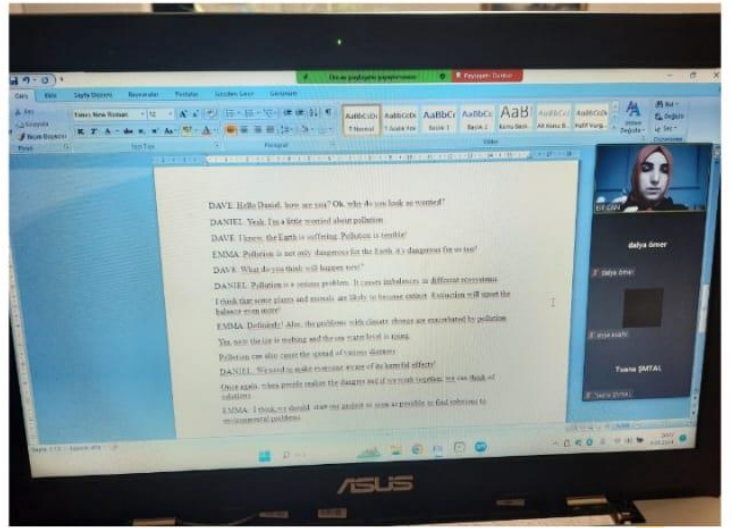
Dosya Ekle Sayfa Düzeni Başvurular Postalar Gözden Geçir Görünüm

Times New Roman 12

AaBbCcDc AaBbCcDc AaBbCc AaBbCc AaB AaBbCcI AaBbCcDc

1 Normal 1 Aralık Yok Başlık 1 Başlık 2 Konu Başlı...

DAVE: Hello Daniel, how are you? Oh, why do you look so worried?

DANIEL: Yeah, I'm a little worried about pollution

DAVE: I know, the Earth is suffering. Pollution is terrible!

EMMA: Pollution is not only dangerous for the Earth, it's dangerous for us too!

DAVE: What do you think will happen next?

DANIEL: Pollution is a serious problem. It causes imbalances in different ecosystems.

I think that some plants and animals are likely to become extinct. Extinction will upset the balance even more!

EMMA: Definitely! Also, the problems with climate change are exacerbated by pollution.

Yes, now the ice is melting and the sea water level is rising.

Pollution can also cause the spread of various diseases.

DANIEL: We need to make everyone aware of its harmful effects!

Once again, when people realize the dangers and if we work together, we can think of solutions.

EMMA: I think we should start our project as soon as possible to find solutions to environmental problems.

dalya ömer

Tuana ŞIMTAL

ASUS